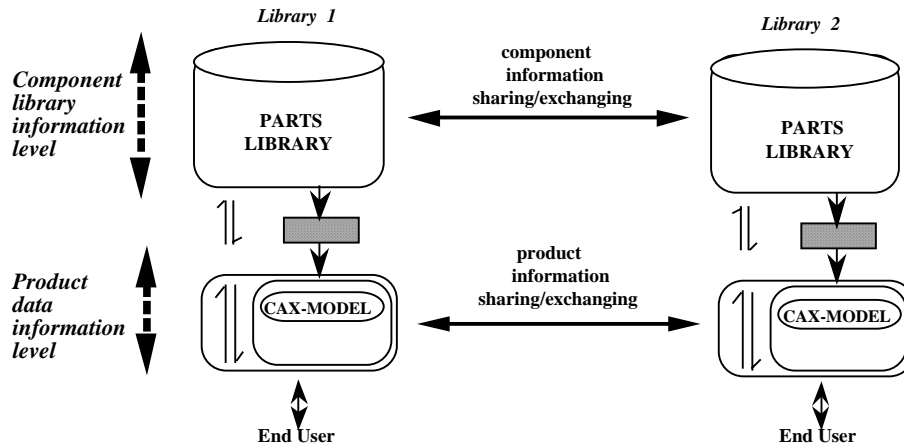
Library 1

Library 2

Component library information level

component information sharing/exchanging

PARTS LIBRARY

PARTS LIBRARY

Product data information level

product information sharing/exchanging

CAX-MODEL

CAX-MODEL

End User

End User